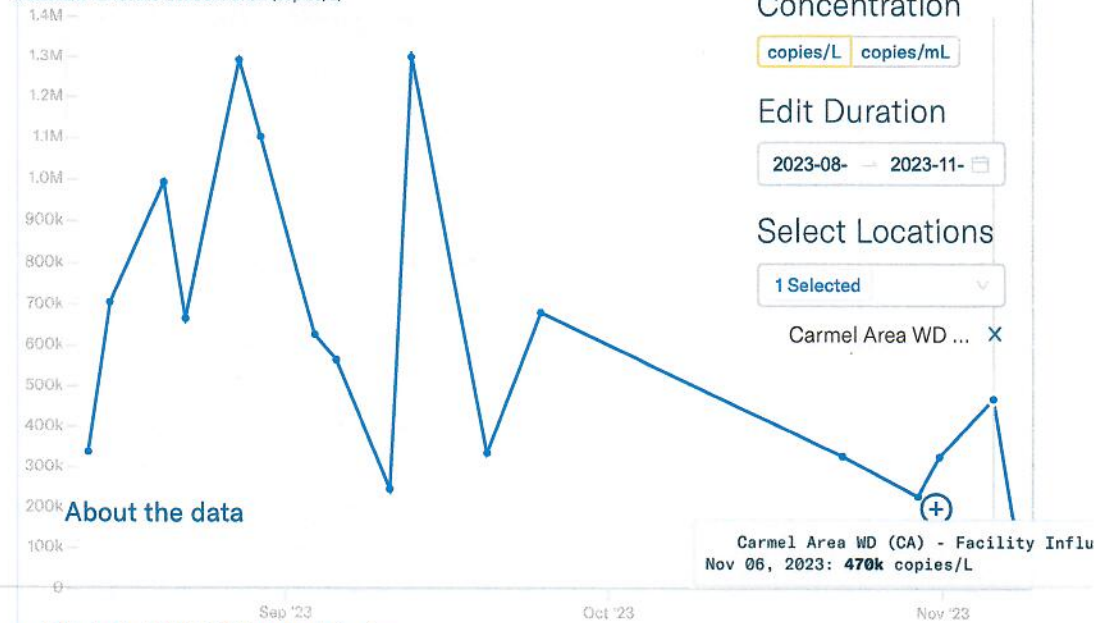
1.4M
1.3M
1.2M
1.1M
1.0M
900k
800k
700k
600k
500k
400k
300k
200k
100k
0

About the data

Sep '23
Oct '23
Nov '23

Concentration
copies/L copies/mL

Edit Duration
2023-08- → 2023-11-

Select Locations
1 Selected
Carmel Area WD ... ×

Carmel Area WD (CA) - Facility Influ
Nov 06, 2023: **470k** copies/L